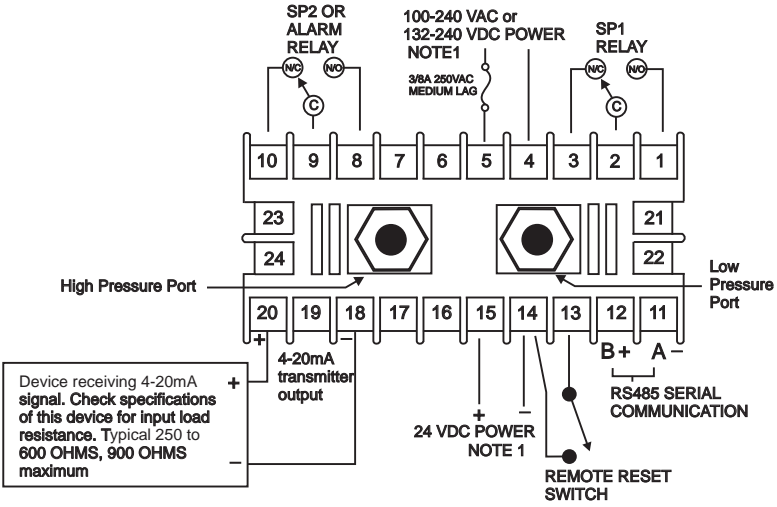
SP2 OR ALARM RELAY

N/C N/O

C

100-240 VAC or 132-240 VDC POWER NOTE1

3/8A 250VAC MEDIUM LAG

SP1 RELAY

N/C N/O

C

10 9 8 7 6 5 4 3 2 1

23 21

24 22

High Pressure Port

Low Pressure Port

20 19 18 17 16 15 14 13 12 11

+ –

B+ A–

4-20mA transmitter output

Device receiving 4-20mA signal. Check specifications of this device for input load resistance. Typical 250 to 600 OHMS, 900 OHMS maximum

+

–

+ –

24 VDC POWER NOTE 1

RS485 SERIAL COMMUNICATION

REMOTE RESET SWITCH